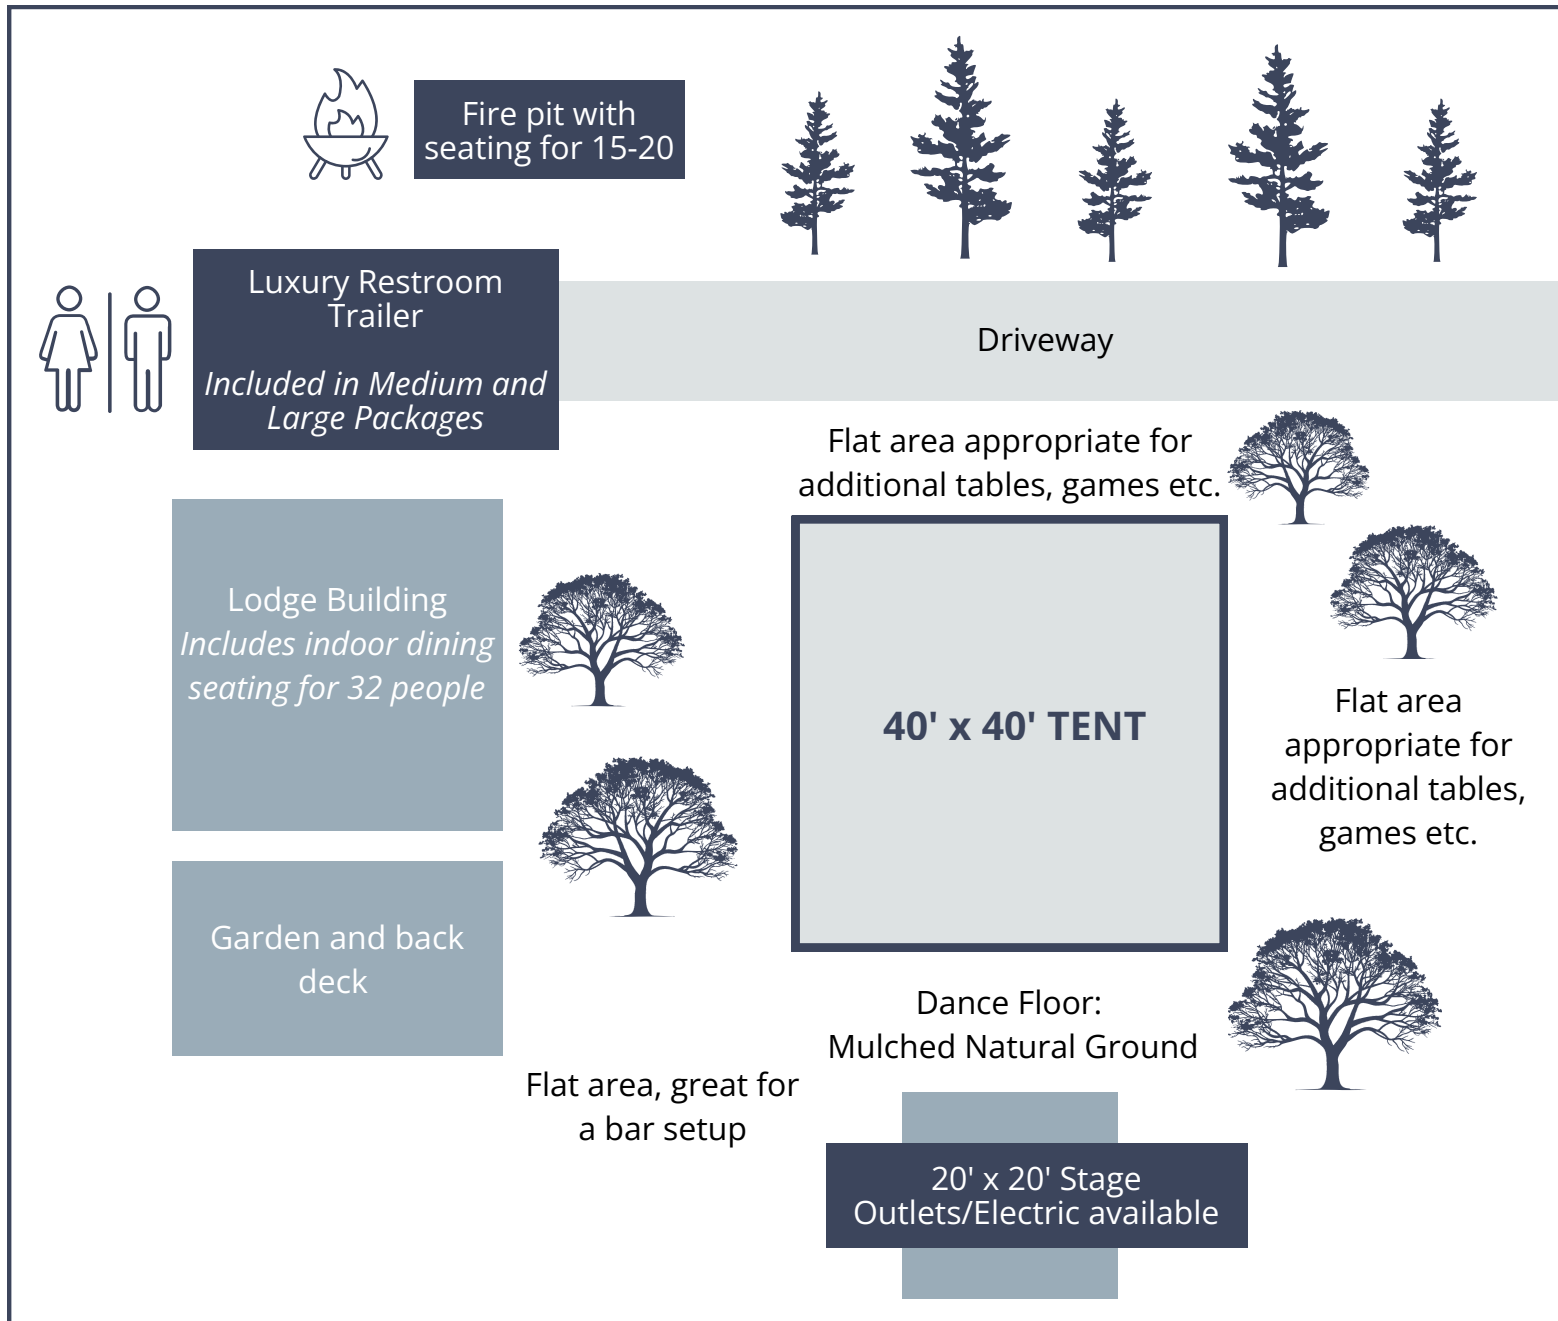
Fire pit with seating for 15-20

Luxury Restroom Trailer

*Included in Medium and Large Packages*

Driveway

Flat area appropriate for additional tables, games etc.

Lodge Building
*Includes indoor dining seating for 32 people*

40' x 40' TENT

Flat area appropriate for additional tables, games etc.

Garden and back deck

Dance Floor:
Mulched Natural Ground

Flat area, great for a bar setup

20' x 20' Stage
Outlets/Electric available